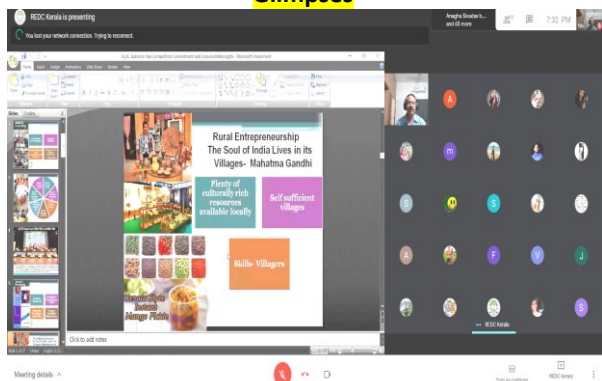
Glimpses

REDC Kerala is presenting

You lost your network connection. Trying to reconnect.

Anagha Sivadas is... and 46 more

7:32 PM

Rural Entrepreneurship
The Soul of India Lives in its Villages- Mahatma Gandhi

Plenty of culturally rich resources available locally

Self sufficient villages

Skills- Villagers

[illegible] Mango Pickle

Click to add notes

A

m

S

S

A

F

V

J

REDC Kerala

Meeting details

REDC Kerala